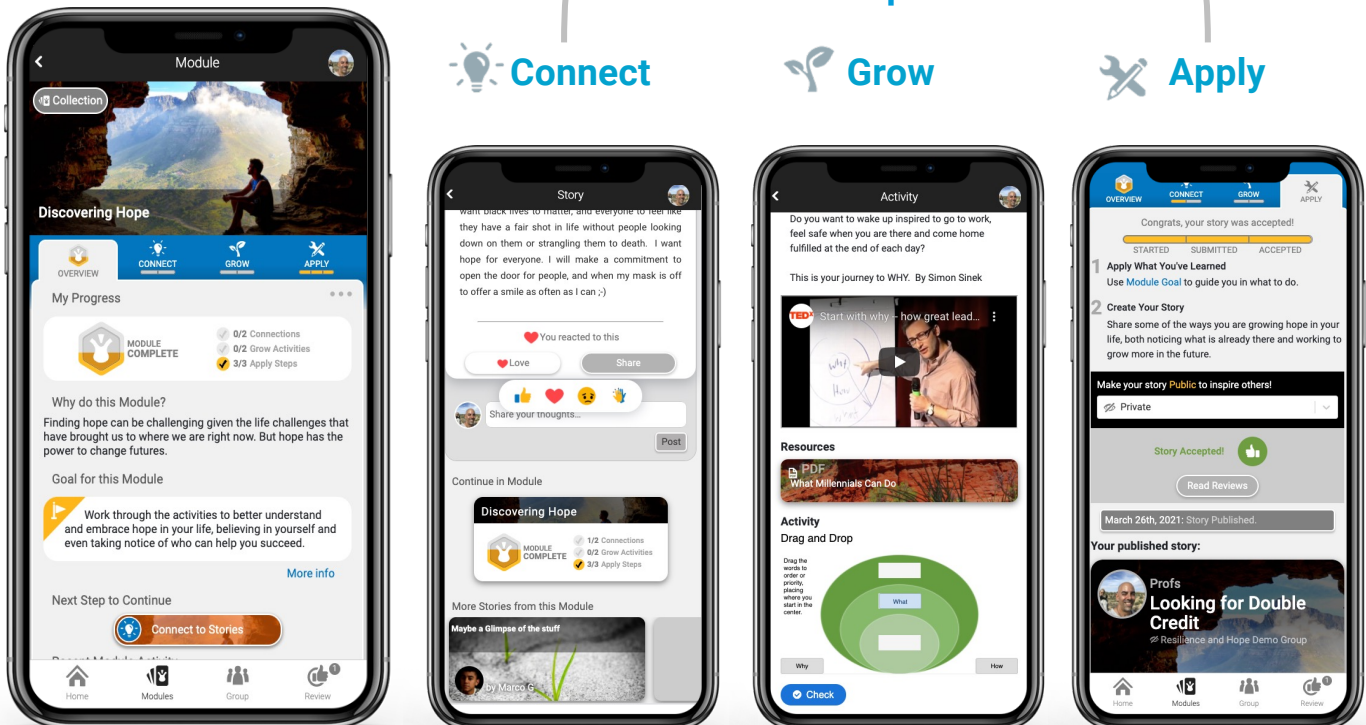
Connect

Grow

Apply

Module

Collection

Discovering Hope

OVERVIEW

CONNECT

GROW

APPLY

My Progress

MODULE COMPLETE

0/2 Connections

0/2 Grow Activities

3/3 Apply Steps

Why do this Module?

Finding hope can be challenging given the life challenges that have brought us to where we are right now. But hope has the power to change futures.

Goal for this Module

Work through the activities to better understand and embrace hope in your life, believing in yourself and even taking notice of who can help you succeed.

More info

Next Step to Continue

Connect to Stories

Home

Modules

Group

1

Review

Story

want black lives to matter, and everyone to feel like they have a fair shot in life without people looking down on them or strangling them to death. I want hope for everyone. I will make a commitment to open the door for people, and when my mask is off to offer a smile as often as I can ;-)

You reacted to this

Love

Share

Share your thoughts...

Post

Continue in Module

Discovering Hope

MODULE COMPLETE

1/2 Connections

0/2 Grow Activities

3/3 Apply Steps

More Stories from this Module

Maybe a Glimpse of the stuff

by Marco G

Activity

Do you want to wake up inspired to go to work, feel safe when you are there and come home fulfilled at the end of each day?

This is your journey to WHY. By Simon Sinek

TED Start with why – how great lead...

Resources

PDF

What Millennials Can Do

Activity

Drag and Drop

Drag the words to order or priority, placing where you start in the center.

What

Why

How

Check

OVERVIEW

CONNECT

GROW

APPLY

Congrats, your story was accepted!

STARTED

SUBMITTED

ACCEPTED

1 Apply What You've Learned

Use Module Goal to guide you in what to do.

2 Create Your Story

Share some of the ways you are growing hope in your life, both noticing what is already there and working to grow more in the future.

Make your story Public to inspire others!

Private

Story Accepted!

Read Reviews

March 26th, 2021: Story Published.

Your published story:

Profs

Looking for Double Credit

Resilience and Hope Demo Group

Home

Modules

Group

1

Review